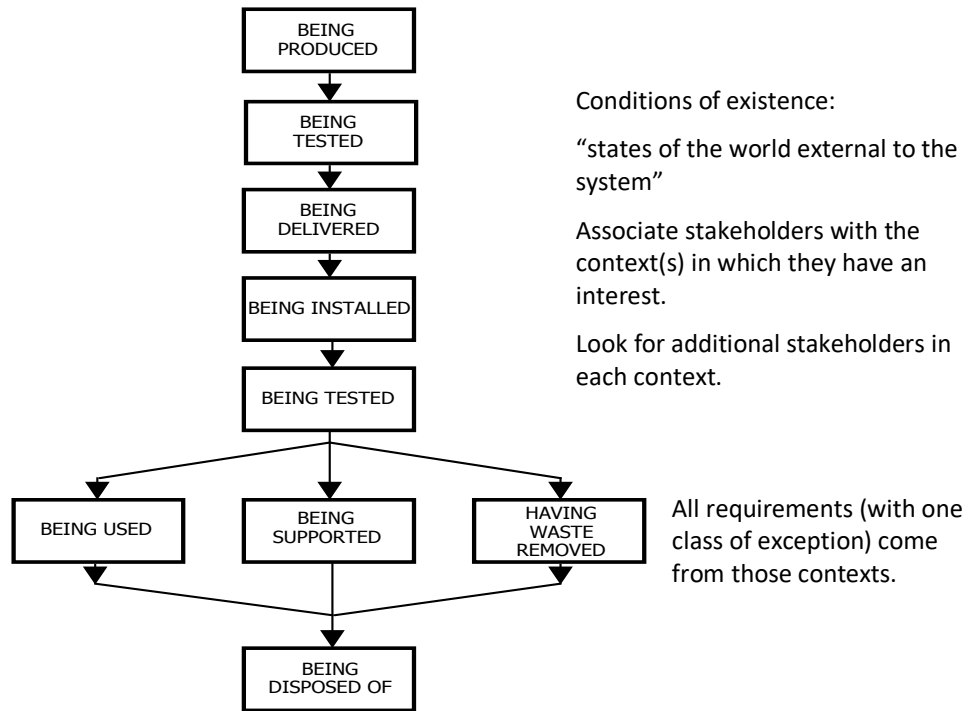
BEING PRODUCED

BEING TESTED

BEING DELIVERED

BEING INSTALLED

BEING TESTED

BEING USED

BEING SUPPORTED

HAVING WASTE REMOVED

BEING DISPOSED OF

Conditions of existence:

“states of the world external to the system”

Associate stakeholders with the context(s) in which they have an interest.

Look for additional stakeholders in each context.

All requirements (with one class of exception) come from those contexts.